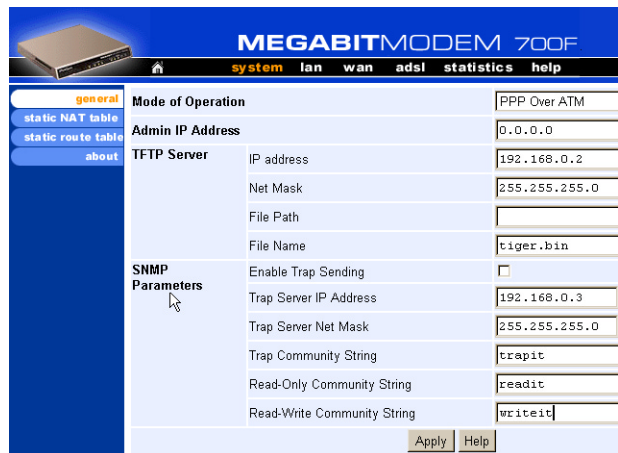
MEGABITMODEM 700F

system lan wan adsl statistics help

general
static NAT table
static route table
about

| Mode of Operation | | PPP Over ATM |
|---|---|---|
| Admin IP Address | | 0.0.0.0 |
| TFTP Server | IP address | 192.168.0.2 |
| | Net Mask | 255.255.255.0 |
| | File Path | |
| | File Name | tiger.bin |
| SNMP Parameters | Enable Trap Sending | ☐ |
| | Trap Server IP Address | 192.168.0.3 |
| | Trap Server Net Mask | 255.255.255.0 |
| | Trap Community String | trapit |
| | Read-Only Community String | readit |
| | Read-Write Community String | writeit |

Apply Help